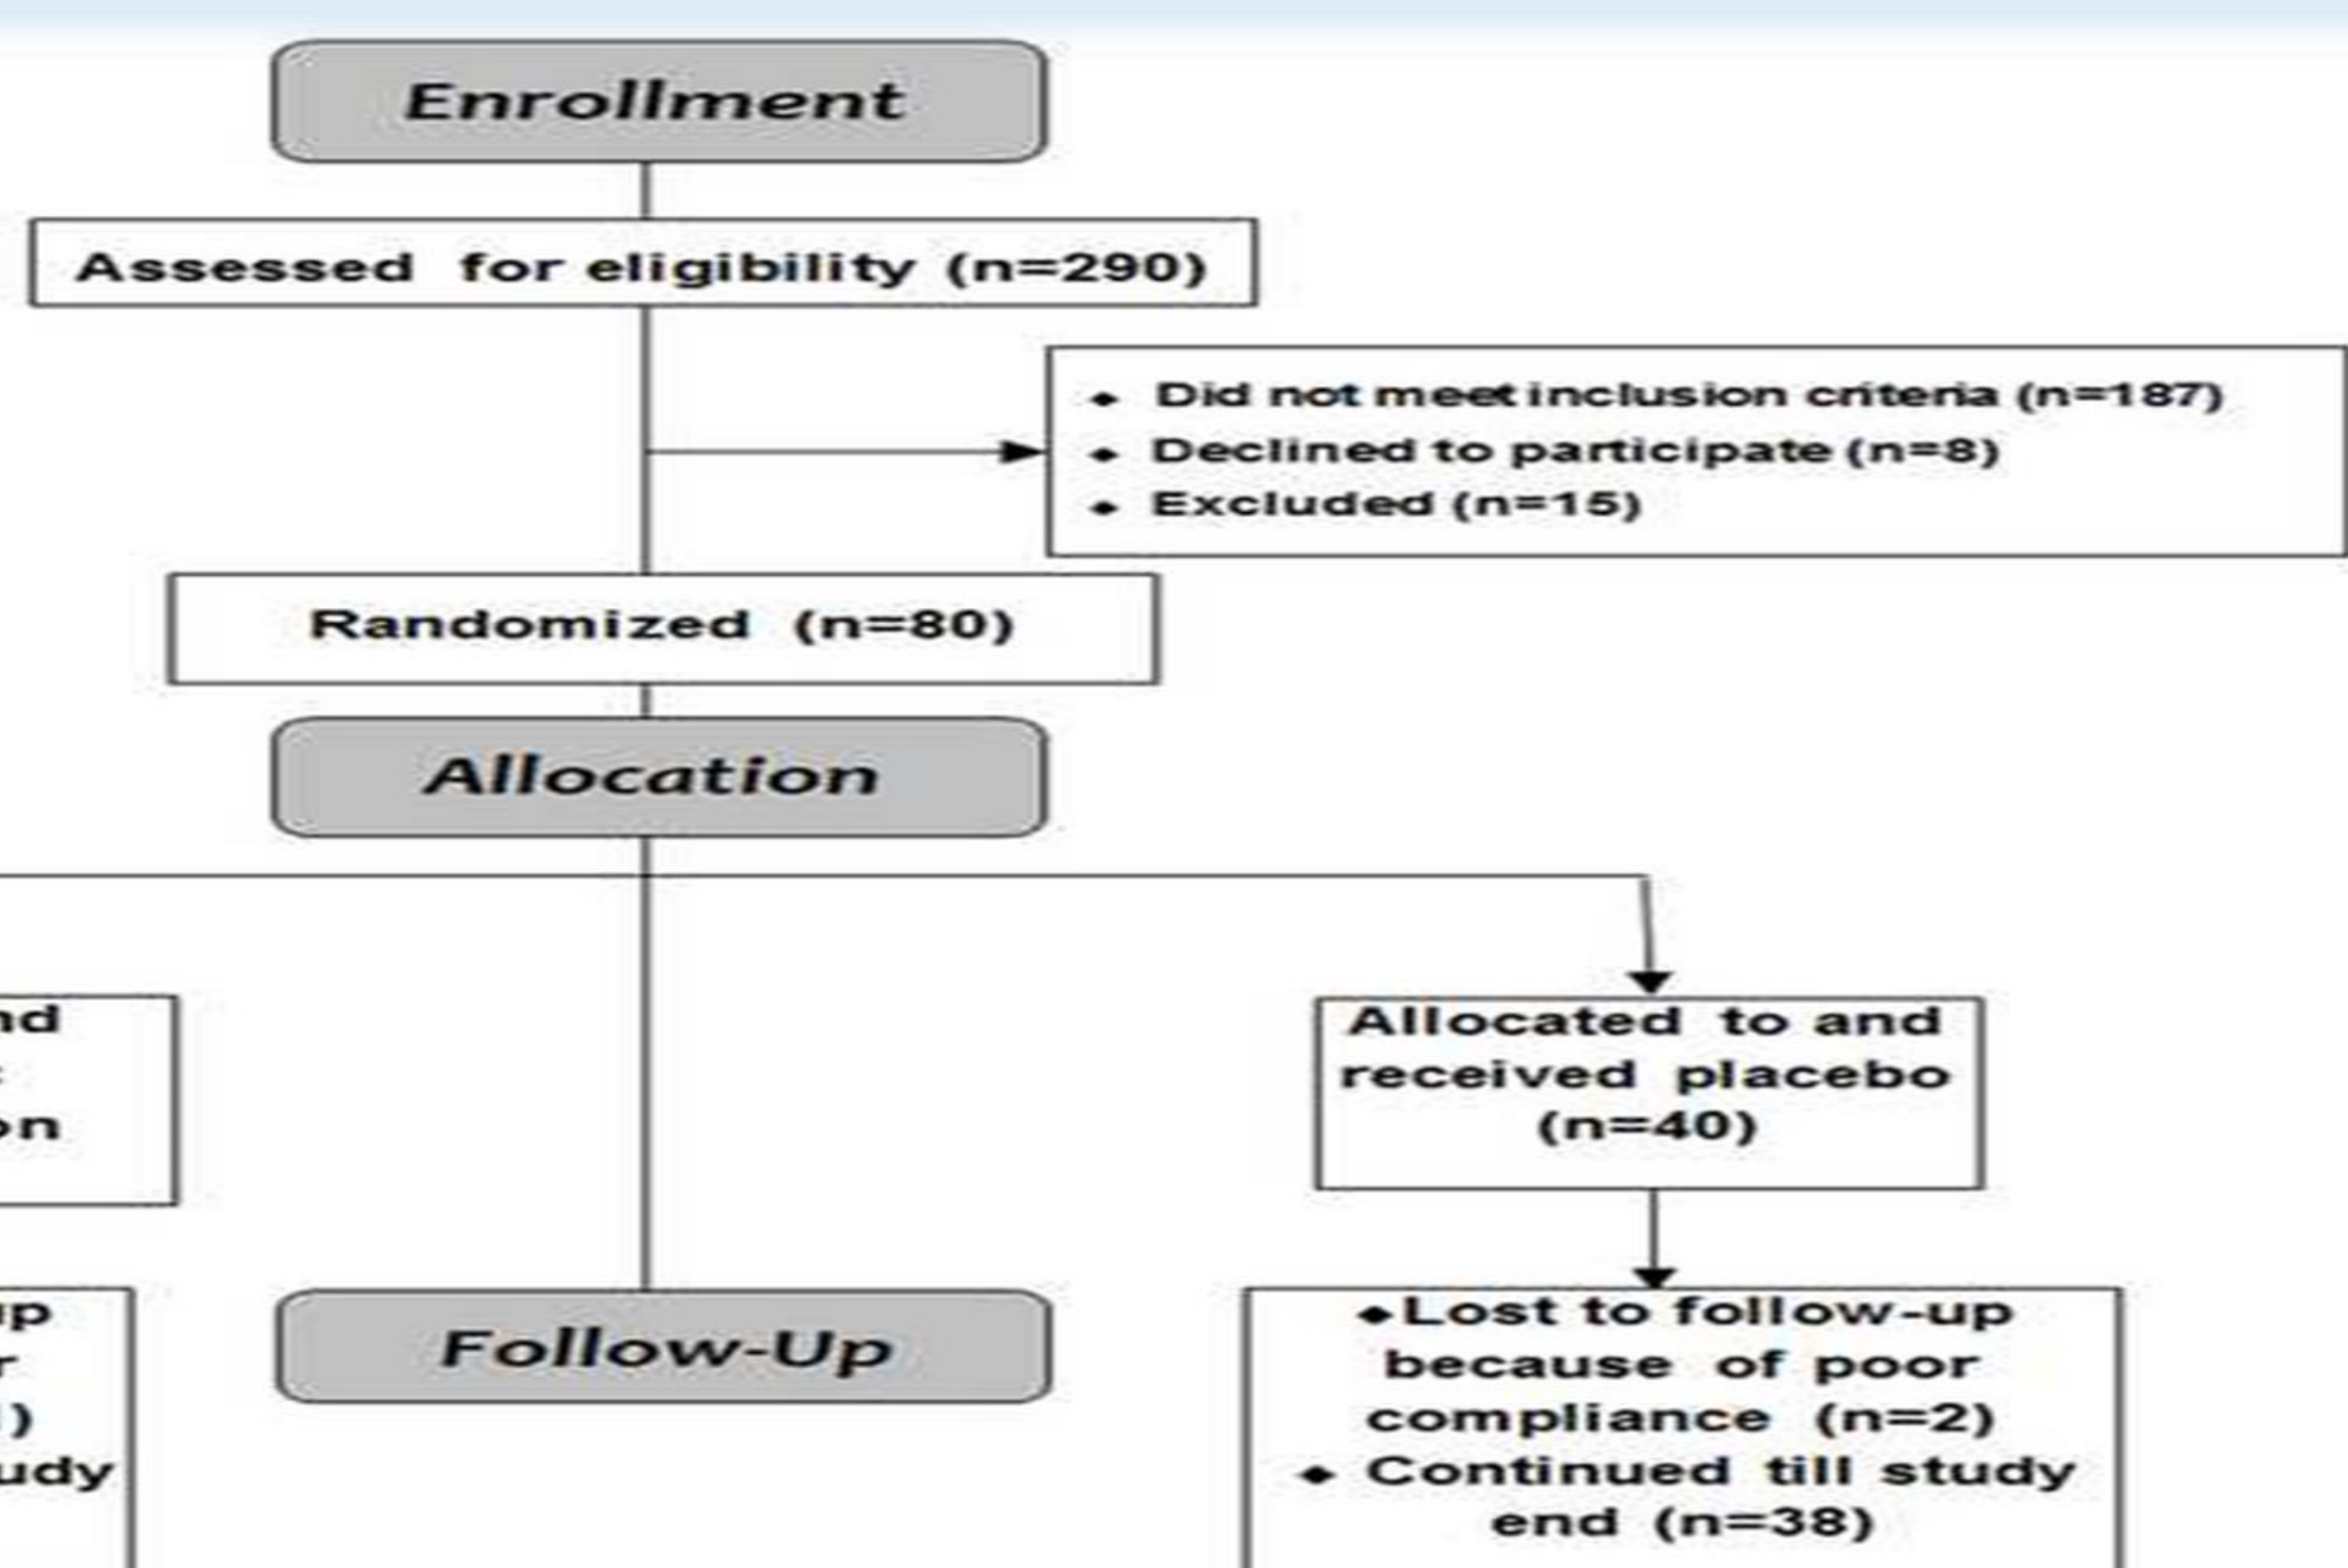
Enrollment

Assessed for eligibility (n=290)

- Did not meet inclusion criteria (n=187)
- Declined to participate (n=8)
- Excluded (n=15)

Randomized (n=80)

Allocation

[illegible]nd
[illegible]
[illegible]on

Allocated to and received placebo (n=40)

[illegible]p
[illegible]r
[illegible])
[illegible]udy

Follow-Up

- Lost to follow-up because of poor compliance (n=2)
- Continued till study end (n=38)